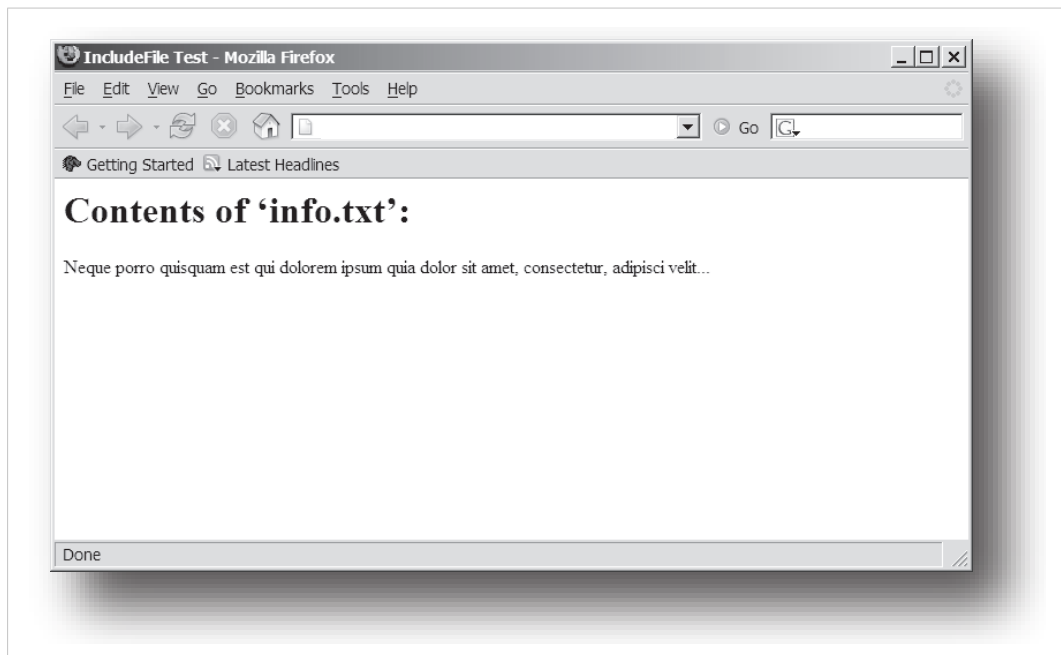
IncludeFile Test - Mozilla Firefox

File Edit View Go Bookmarks Tools Help

Go

Getting Started Latest Headlines

# Contents of 'info.txt':

Neque porro quisquam est qui dolorem ipsum quia dolor sit amet, consectetur, adipisci velit...

Done